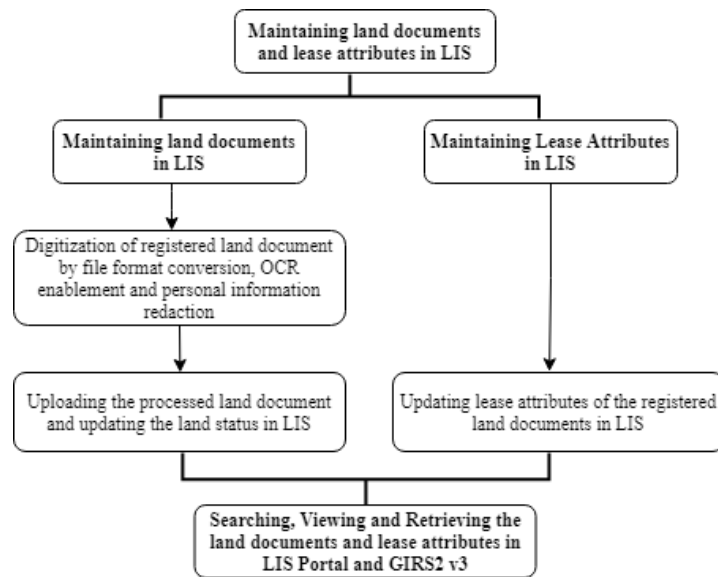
Maintaining land documents and lease attributes in LIS

Maintaining land documents in LIS

Maintaining Lease Attributes in LIS

Digitization of registered land document by file format conversion, OCR enablement and personal information redaction

Uploading the processed land document and updating the land status in LIS

Updating lease attributes of the registered land documents in LIS

Searching, Viewing and Retrieving the land documents and lease attributes in LIS Portal and GIRS2 v3